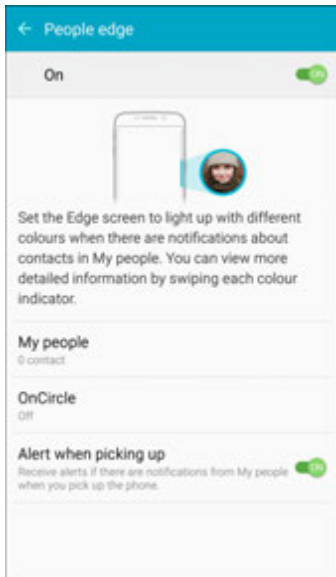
← People edge

On

ON

Set the Edge screen to light up with different colours when there are notifications about contacts in My people. You can view more detailed information by swiping each colour indicator.

My people
0 contact

OnCircle
Off

Alert when picking up
Receive alerts if there are notifications from My people when you pick up the phone.

ON